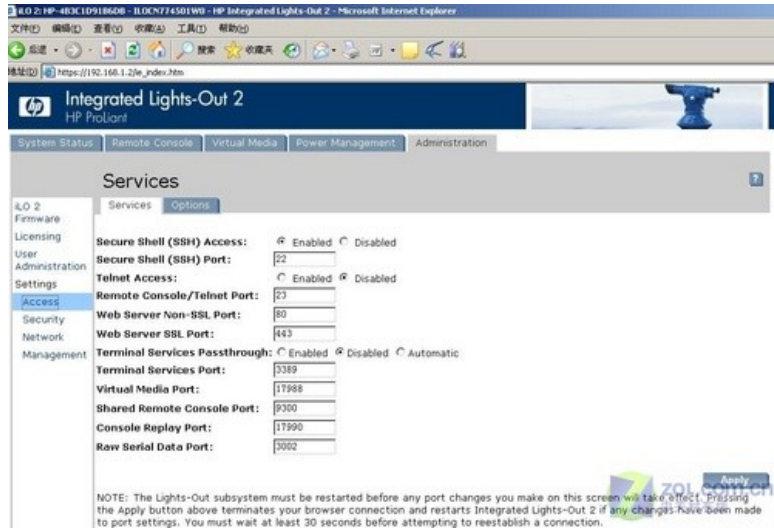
iLO 2: HP-4B3C1D9186D8 - ILOCN774501W0 - HP Integrated Lights-Out 2 - Microsoft Internet Explorer

文件(F) 编辑(E) 查看(V) 收藏(A) 工具(T) 帮助(H)

后退 搜索 收藏夹

地址(D) https://192.168.1.2/ie_index.htm

Integrated Lights-Out 2
HP ProLiant

System Status | Remote Console | Virtual Media | Power Management | Administration

Services

iLO 2 Firmware
Licensing
User Administration
Settings
Access
Security
Network
Management

Services | Options

Secure Shell (SSH) Access: Enabled Disabled
Secure Shell (SSH) Port: 22
Telnet Access: Enabled Disabled
Remote Console/Telnet Port: 23
Web Server Non-SSL Port: 80
Web Server SSL Port: 443
Terminal Services Passthrough: Enabled Disabled Automatic
Terminal Services Port: 3389
Virtual Media Port: 17988
Shared Remote Console Port: 9300
Console Replay Port: 17990
Raw Serial Data Port: 3002

Apply

NOTE: The Lights-Out subsystem must be restarted before any port changes you make on this screen will take effect. Pressing the Apply button above terminates your browser connection and restarts Integrated Lights-Out 2 if any changes have been made to port settings. You must wait at least 30 seconds before attempting to reestablish a connection.

ZOL.com.cn